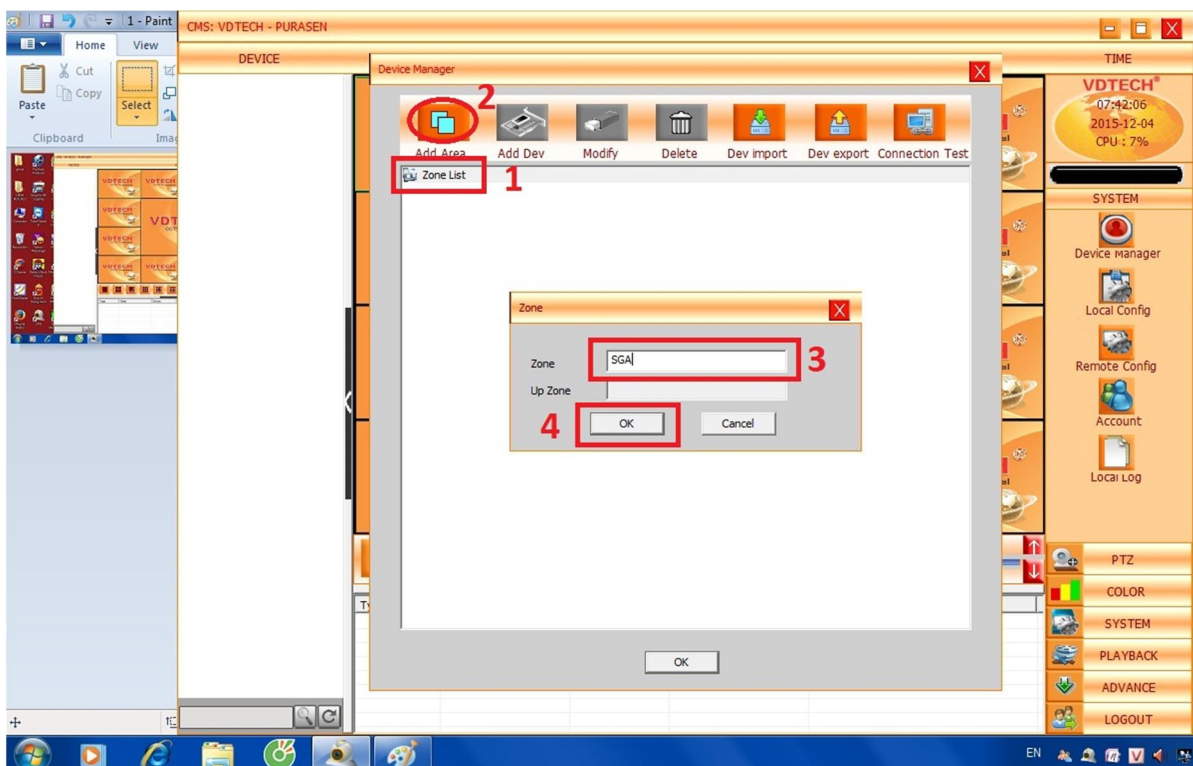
1 - Paint
Home
View
Cut
Copy
Paste
Select
Clipboard
Imag
CMS: VDTECH - PURASEN
DEVICE
TIME
Device Manager
2
Add Area
Add Dev
Modify
Delete
Dev import
Dev export
Connection Test
Zone List
1
Zone
Zone
SGA
3
Up Zone
4
OK
Cancel
OK
VDTECH®
07:42:06
2015-12-04
CPU : 7%
SYSTEM
Device manager
Local Config
Remote Config
Account
Local Log
PTZ
COLOR
SYSTEM
PLAYBACK
ADVANCE
LOGOUT
EN